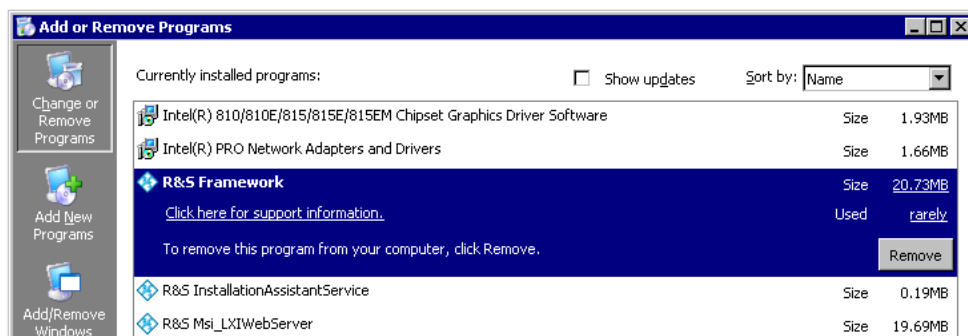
Add or Remove Programs

Change or Remove Programs

Add New Programs

Add/Remove Windows

Currently installed programs:

Show updates

Sort by: Name

| | | |
|---|---|---|
| Intel(R) 810/810E/815/815E/815EM Chipset Graphics Driver Software | Size | 1.93MB |
| Intel(R) PRO Network Adapters and Drivers | Size | 1.66MB |
| R&S Framework | Size | 20.73MB |
| Click here for support information. | Used | rarely |
| To remove this program from your computer, click Remove. | | Remove |
| R&S InstallationAssistantService | Size | 0.19MB |
| R&S Msi_LXIWebServer | Size | 19.69MB |